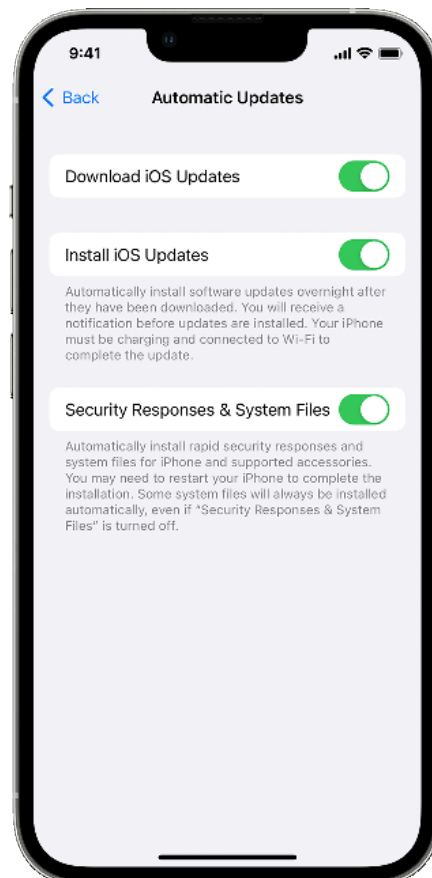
9:41

Back

Automatic Updates

Download iOS Updates

Install iOS Updates

Automatically install software updates overnight after they have been downloaded. You will receive a notification before updates are installed. Your iPhone must be charging and connected to Wi-Fi to complete the update.

Security Responses & System Files

Automatically install rapid security responses and system files for iPhone and supported accessories. You may need to restart your iPhone to complete the installation. Some system files will always be installed automatically, even if "Security Responses & System Files" is turned off.